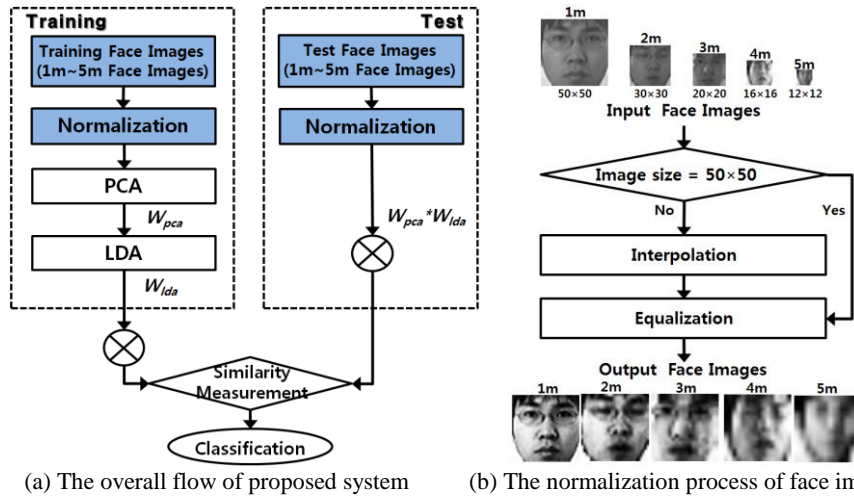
Training

Training Face Images (1m~5m Face Images)

Normalization

PCA

$W_{pca}$

LDA

$W_{lda}$

Test

Test Face Images (1m~5m Face Images)

Normalization

$W_{pca}$*$W_{lda}$

Similarity Measurement

Classification

(a) The overall flow of proposed system

1m 2m 3m 4m 5m

50×50 30×30 20×20 16×16 12×12

Input Face Images

Image size = 50×50

No

Yes

Interpolation

Equalization

Output Face Images

1m 2m 3m 4m 5m

(b) The normalization process of face im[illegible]